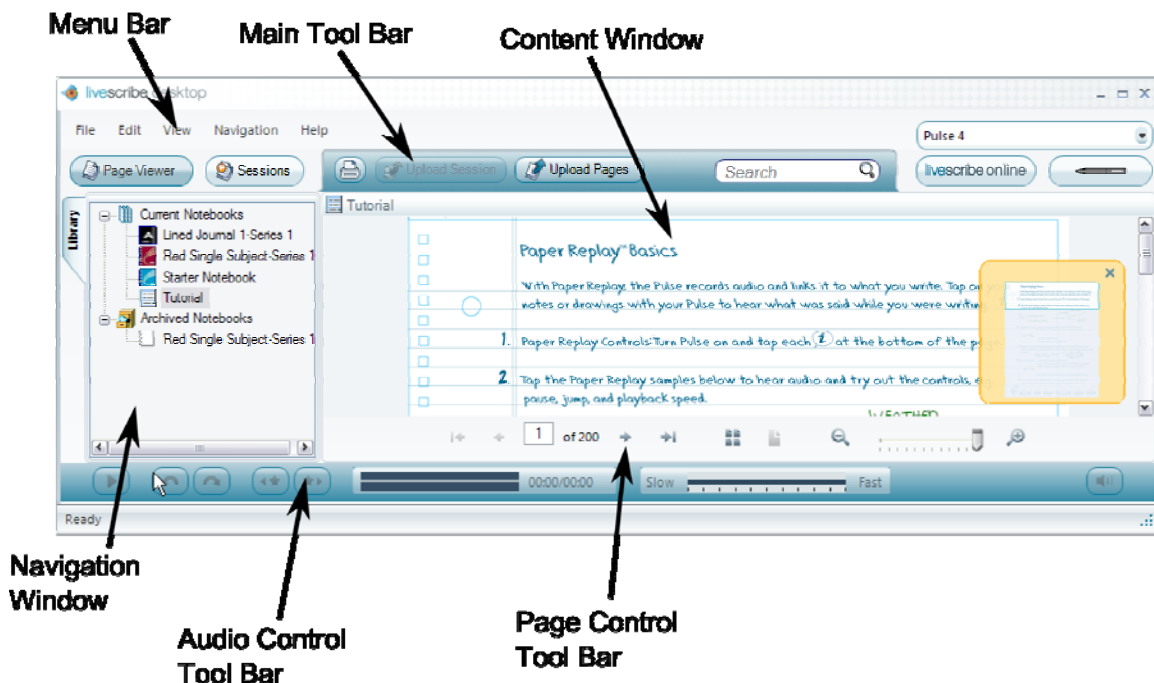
Menu Bar

Main Tool Bar

Content Window

livescribe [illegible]sktop

File Edit View Navigation Help

Pulse 4

Page Viewer Sessions

Upload Session Upload Pages Search livescribe online

Library

Current Notebooks
Lined Journal 1-Series 1
Red Single Subject-Series 1
Starter Notebook
Tutorial
Archived Notebooks
Red Single Subject-Series 1

Tutorial

Paper Replay™ Basics

With Paper Replay, the Pulse records audio and links it to what you write. Tap on notes or drawings with your Pulse to hear what was said while you were writing.

1. Paper Replay Controls: Turn Pulse on and tap each at the bottom of the p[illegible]

2. Tap the Paper Replay samples below to hear audio and try out the controls, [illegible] pause, jump, and playback speed.

WEATHER

1 of 200

00:00/00:00 Slow Fast

Ready

Navigation Window

Audio Control Tool Bar

Page Control Tool Bar